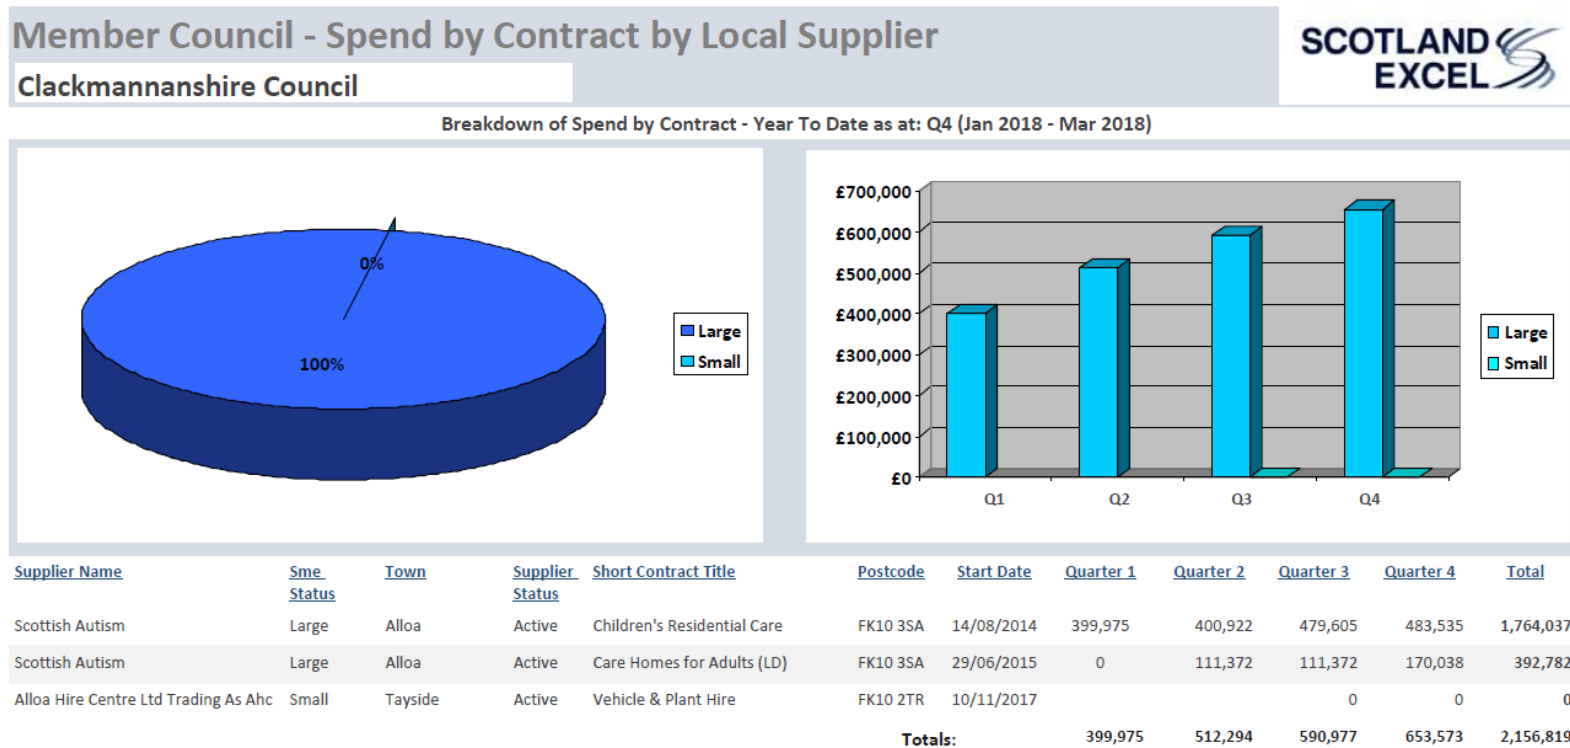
Member Council - Spend by Contract by Local Supplier

Clackmannanshire Council

SCOTLAND EXCEL

Breakdown of Spend by Contract - Year To Date as at: Q4 (Jan 2018 - Mar 2018)

0%

100%

Large
Small

£700,000
£600,000
£500,000
£400,000
£300,000
£200,000
£100,000
£0

Q1 Q2 Q3 Q4

Large
Small

| Supplier Name | Sme Status | Town | Supplier Status | Short Contract Title | Postcode | Start Date | Quarter 1 | Quarter 2 | Quarter 3 | Quarter 4 | Total |
|---|---|---|---|---|---|---|---|---|---|---|---|
| Scottish Autism | Large | Alloa | Active | Children's Residential Care | FK10 3SA | 14/08/2014 | 399,975 | 400,922 | 479,605 | 483,535 | 1,764,037 |
| Scottish Autism | Large | Alloa | Active | Care Homes for Adults (LD) | FK10 3SA | 29/06/2015 | 0 | 111,372 | 111,372 | 170,038 | 392,782 |
| Alloa Hire Centre Ltd Trading As Ahc | Small | Tayside | Active | Vehicle & Plant Hire | FK10 2TR | 10/11/2017 | | | 0 | 0 | 0 |
| | | | | | | Totals: | 399,975 | 512,294 | 590,977 | 653,573 | 2,156,819 |